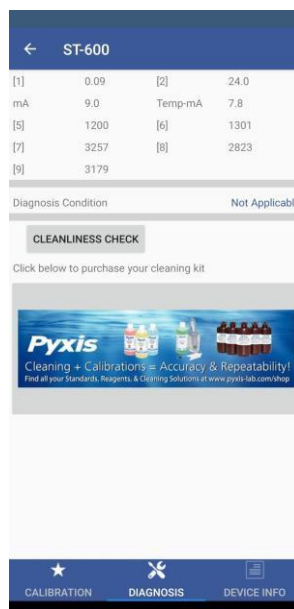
← ST-600

| | | | |
|---|---|---|---|
| [1] | 0.09 | [2] | 24.0 |
| mA | 9.0 | Temp-mA | 7.8 |
| [5] | 1200 | [6] | 1301 |
| [7] | 3257 | [8] | 2823 |
| [9] | 3179 | | |

Diagnosis Condition Not Applicabl

CLEANLINESS CHECK

Click below to purchase your cleaning kit

Pyxis

Cleaning + Calibrations = Accuracy & Repeatability!

Find all your Standards, Reagents, & Cleaning Solutions at www.pyxis-lab.com/shop

CALIBRATION DIAGNOSIS DEVICE INFO